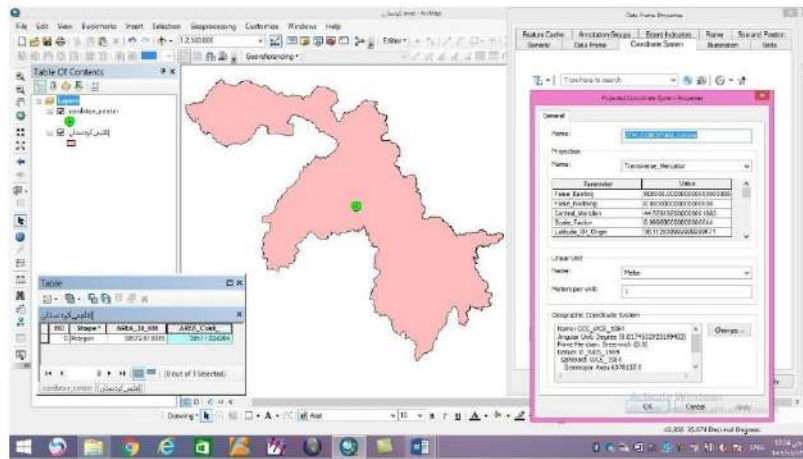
File Edit View Bookmarks Insert Selection Geoprocessing Customize Windows Help

1:2,500,000

Georeferencing

Editor

Table Of Contents

Layers

coordinate_center

اقلیم کوردستان

Data Frame Properties

Feature Cache | Annotation Groups | Extent Indicators | Frame | Size and Position

General | Data Frame | Coordinate System | Illumination | Grids

Type here to search

Projected Coordinate System Properties

General

Name: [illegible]

Projection

Name: Transverse_Mercator

| Parameter | Value |
|---|---|
| False_Easting | 500000.000000000000000000 |
| False_Northing | 0.000000000000000000 |
| Central_Meridian | 44.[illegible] |
| Scale_Factor | 0.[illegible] |
| Latitude_Of_Origin | 36.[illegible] |

Linear Unit

Name: Meter

Meters per unit: 1

Geographic Coordinate System

Name: GCS_WGS_1984
Angular Unit: Degree (0.0174532925199433)
Prime Meridian: Greenwich (0.0)
Datum: D_WGS_1984
Spheroid: WGS_1984
Semimajor Axis: 6378137.0

Change...

OK Cancel Apply

Table

اقلیم کوردستان

| FID | Shape * | AREA_18_038 | AREA_Calc |
|---|---|---|---|
| 0 | Polygon | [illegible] | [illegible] |

(0 out of 1 Selected)

coordinate_center | اقلیم کوردستان

Drawing | Arial | 10

Activate Windows

-3,330 35.674 Decimal Degrees